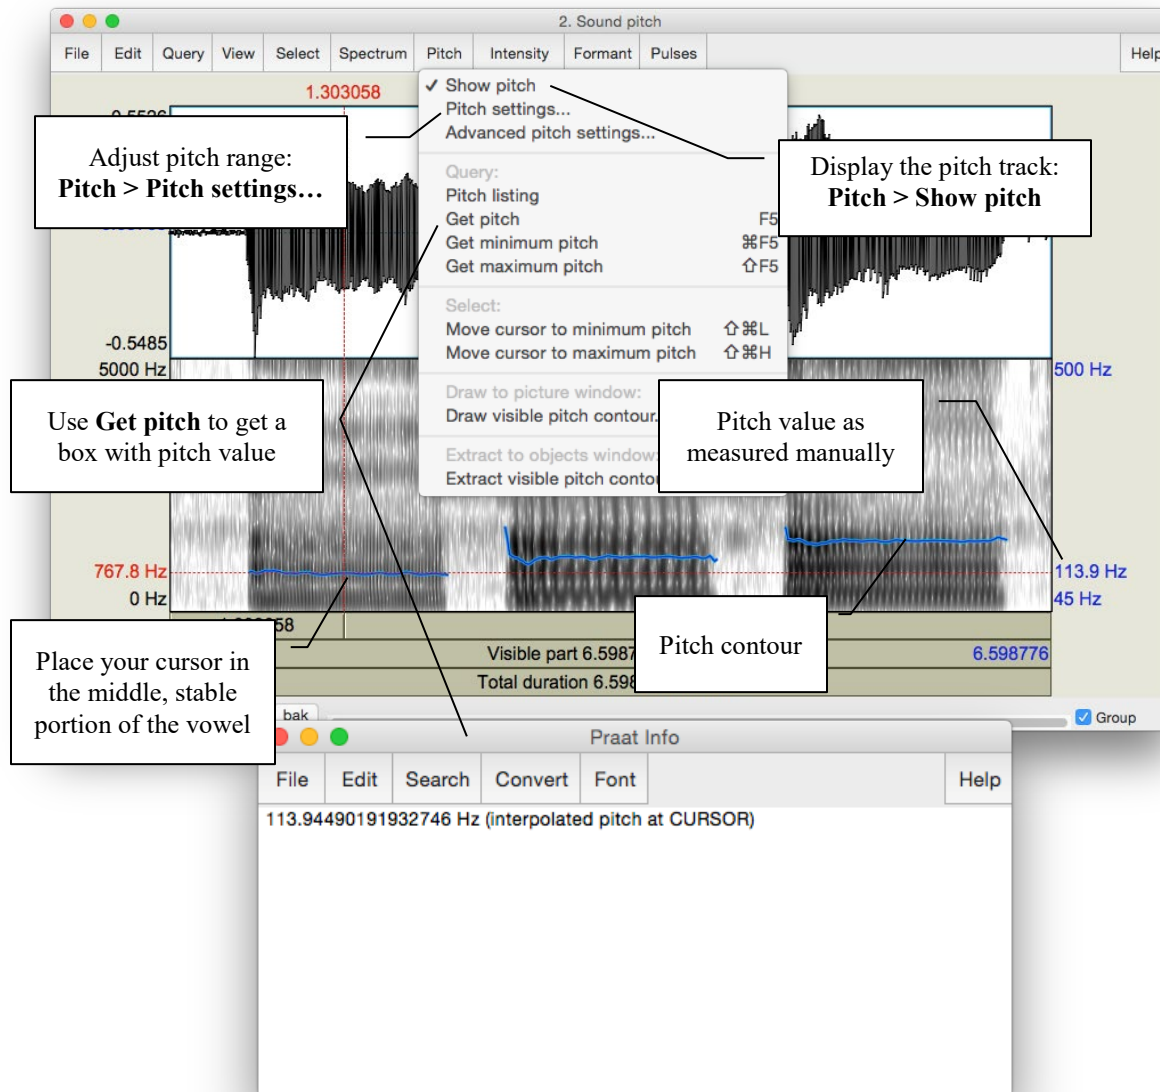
2. Sound pitch

File Edit Query View Select Spectrum Pitch Intensity Formant Pulses Help

1.303058

0.5526

✓ Show pitch
Pitch settings...
Advanced pitch settings...

Query:
Pitch listing
Get pitch F5
Get minimum pitch ⌘F5
Get maximum pitch ⇧F5

Select:
Move cursor to minimum pitch ⇧⌘L
Move cursor to maximum pitch ⇧⌘H

Draw to picture window:
Draw visible pitch contour...

Extract to objects window:
Extract visible pitch contou

Adjust pitch range: **Pitch > Pitch settings…**

Display the pitch track: **Pitch > Show pitch**

-0.5485
5000 Hz
500 Hz

Use **Get pitch** to get a box with pitch value

Pitch value as measured manually

767.8 Hz
113.9 Hz
0 Hz
45 Hz

58

Visible part 6.5987
6.598776
Total duration 6.598

Pitch contour

Place your cursor in the middle, stable portion of the vowel

bak
Group

Praat Info

File Edit Search Convert Font Help

113.94490191932746 Hz (interpolated pitch at CURSOR)